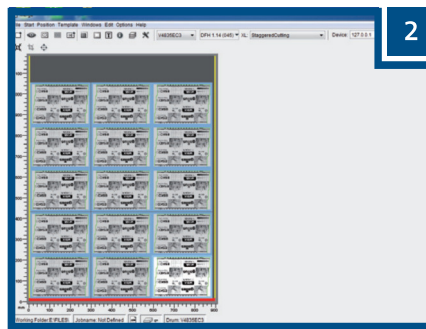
2

ile Start Position Template Windows Edit Options Help

V4635EC3

DFH 1.14 (045)

XL

StaggeredCutting

Device: 127.0.0.1

100
200
300
400
500
600

Working Folder: E:\FILES\

Jobname: Not Defined

Drum: V4635EC3